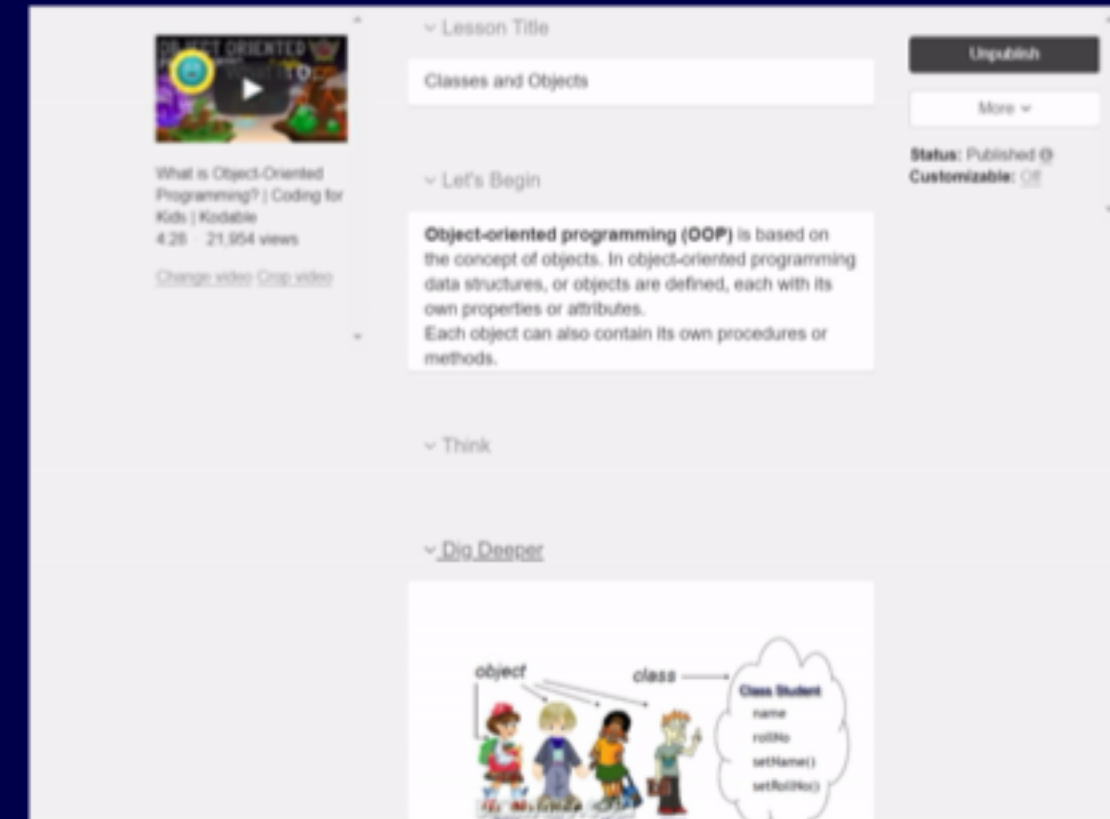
OBJECT ORIENTED

What is Object-Oriented Programming? | Coding for Kids | Kodable
4:28 · 21,954 views

Change video Crop video

Lesson Title

Classes and Objects

Let's Begin

**Object-oriented programming (OOP)** is based on the concept of objects. In object-oriented programming data structures, or objects are defined, each with its own properties or attributes.
Each object can also contain its own procedures or methods.

Think

Dig Deeper

object

class

Class Student
name
rollNo
setName()
setRollNo()

Unpublish

More

Status: Published
Customizable: Off